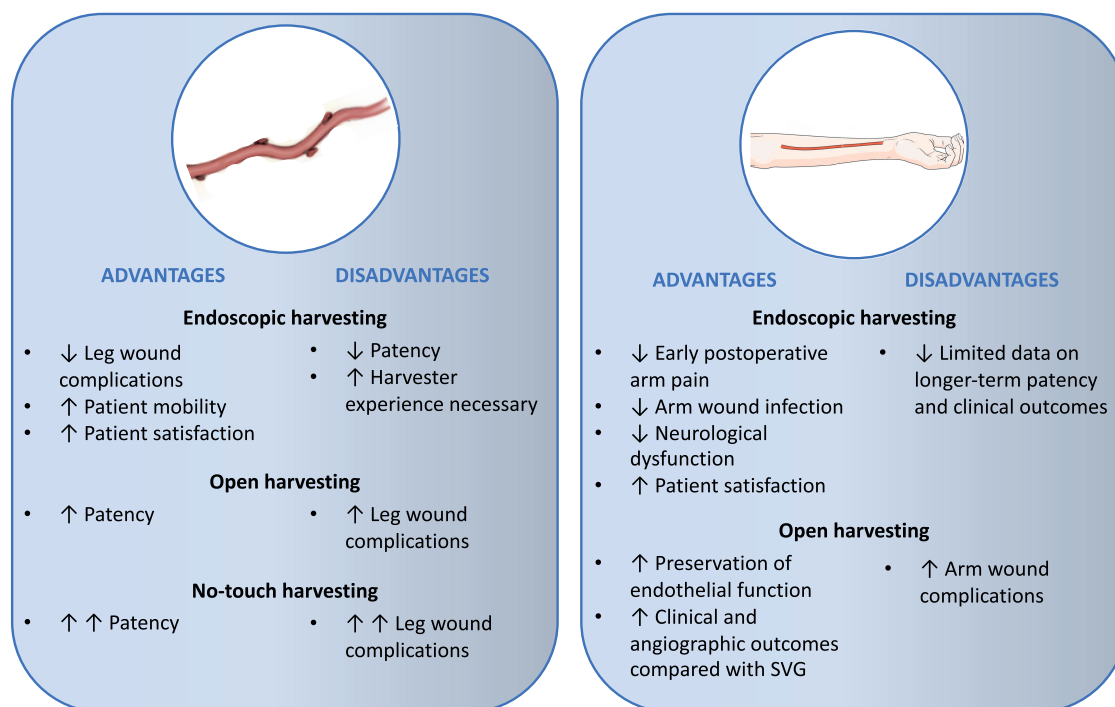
ADVANTAGES DISADVANTAGES

Endoscopic harvesting

- ↓ Leg wound complications
- ↑ Patient mobility
- ↑ Patient satisfaction

- ↓ Patency
- ↑ Harvester experience necessary

Open harvesting

- ↑ Patency

- ↑ Leg wound complications

No-touch harvesting

- ↑ ↑ Patency

- ↑ ↑ Leg wound complications

ADVANTAGES DISADVANTAGES

Endoscopic harvesting

- ↓ Early postoperative arm pain
- ↓ Arm wound infection
- ↓ Neurological dysfunction
- ↑ Patient satisfaction

- ↓ Limited data on longer-term patency and clinical outcomes

Open harvesting

- ↑ Preservation of endothelial function
- ↑ Clinical and angiographic outcomes compared with SVG

- ↑ Arm wound complications